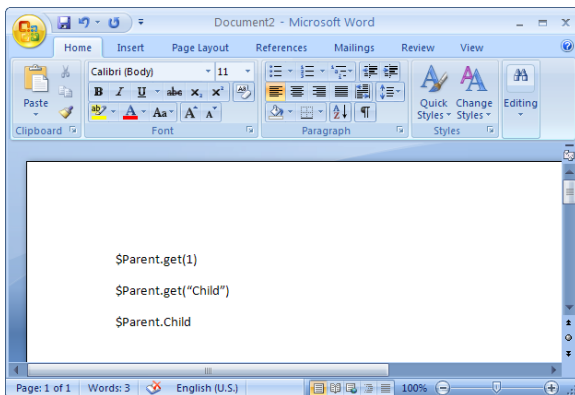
Document2 - Microsoft Word

Home Insert Page Layout References Mailings Review View

Paste
Clipboard

Calibri (Body) 11
B I U abe $x_2$ $x^2$ Aa A A
Font

Paragraph

Quick Styles
Change Styles
Styles

Editing

$Parent.get(1)

$Parent.get(“Child”)

$Parent.Child

Page: 1 of 1 Words: 3 English (U.S.) 100%